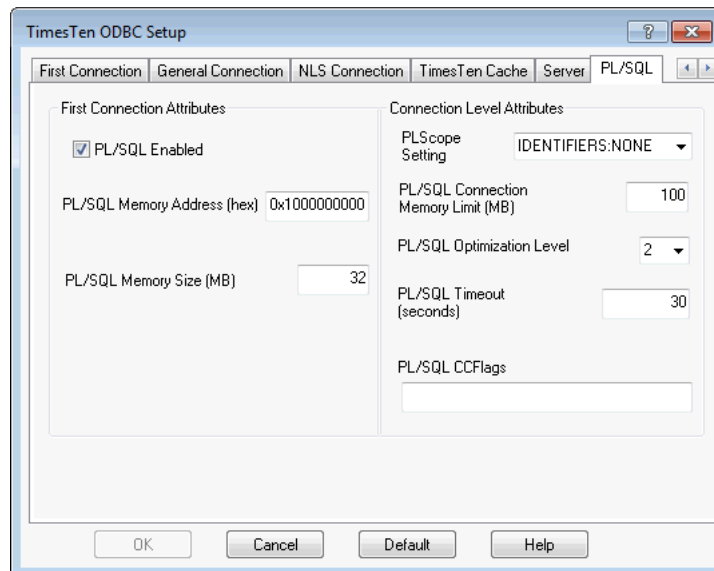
TimesTen ODBC Setup

?

First Connection | General Connection | NLS Connection | TimesTen Cache | Server | PL/SQL

First Connection Attributes

PL/SQL Enabled

PL/SQL Memory Address (hex) 0x1000000000

PL/SQL Memory Size (MB) 32

Connection Level Attributes

PLScope Setting IDENTIFIERS:NONE

PL/SQL Connection Memory Limit (MB) 100

PL/SQL Optimization Level 2

PL/SQL Timeout (seconds) 30

PL/SQL CCFlags

OK | Cancel | Default | Help